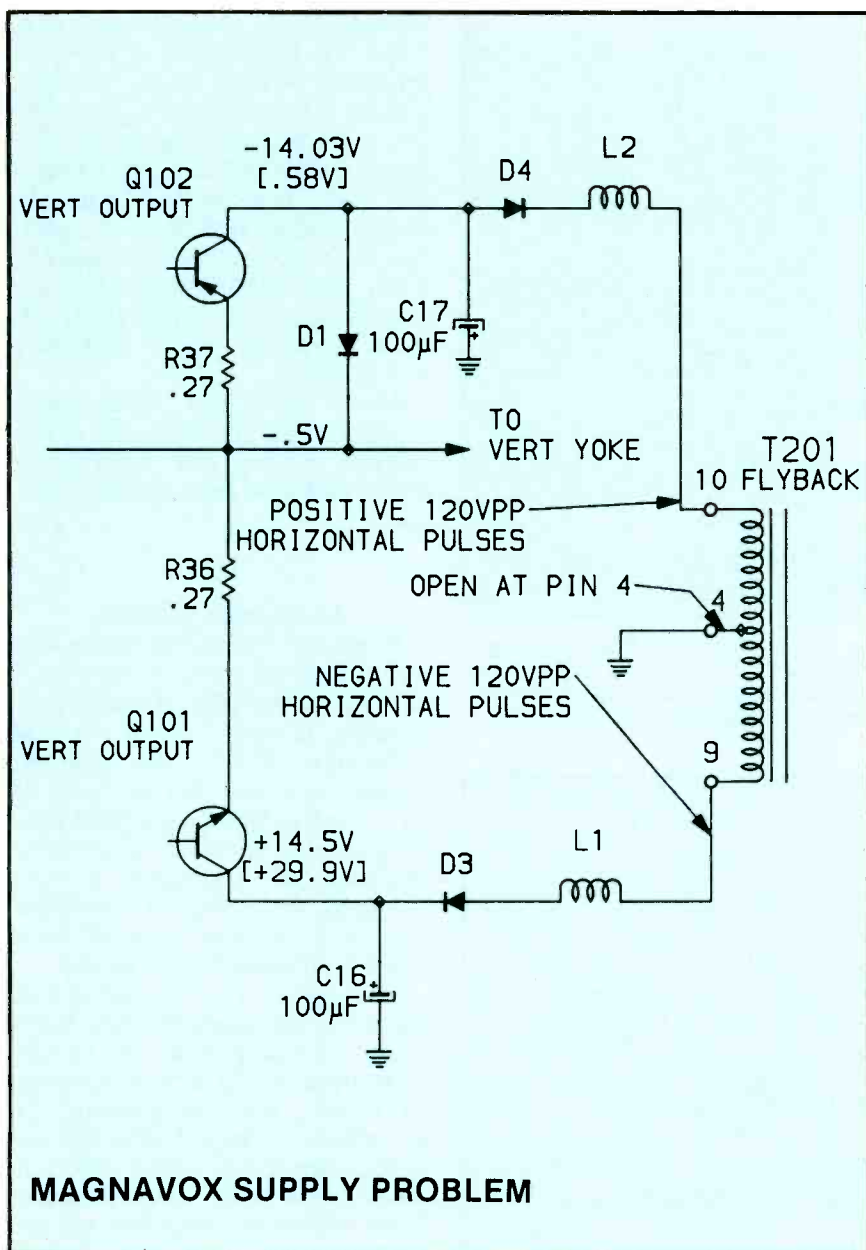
-14.03V
[.58V]

Q102
VERT OUTPUT

D4

L2

C17
100μF

D1

R37
.27

-.5V

TO
VERT YOKE

T201
10 FLYBACK

POSITIVE 120VPP
HORIZONTAL PULSES

R36
.27

OPEN AT PIN 4

4

NEGATIVE 120VPP
HORIZONTAL PULSES

Q101
VERT OUTPUT

9

+14.5V
[+29.9V]

D3

L1

C16
100μF

MAGNAVOX SUPPLY PROBLEM